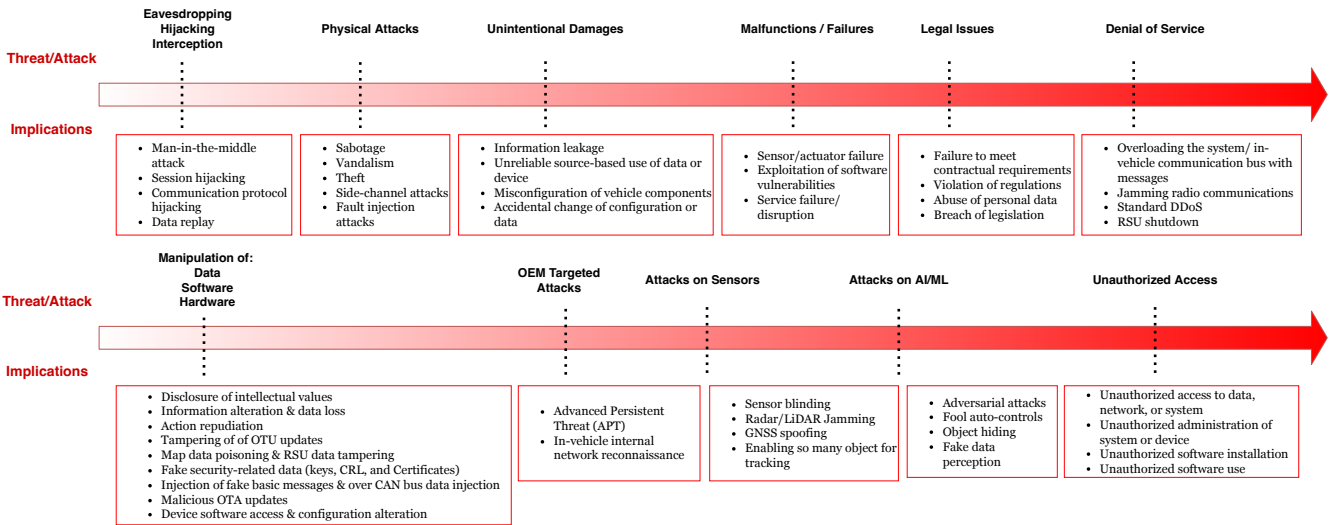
Threat/Attack

Implications

Eavesdropping
Hijacking
Interception

- Man-in-the-middle attack
- Session hijacking
- Communication protocol hijacking
- Data replay

Physical Attacks

- Sabotage
- Vandalism
- Theft
- Side-channel attacks
- Fault injection attacks

Unintentional Damages

- Information leakage
- Unreliable source-based use of data or device
- Misconfiguration of vehicle components
- Accidental change of configuration or data

Malfunctions / Failures

- Sensor/actuator failure
- Exploitation of software vulnerabilities
- Service failure/ disruption

Legal Issues

- Failure to meet contractual requirements
- Violation of regulations
- Abuse of personal data
- Breach of legislation

Denial of Service

- Overloading the system/ in-vehicle communication bus with messages
- Jamming radio communications
- Standard DDoS
- RSU shutdown

Threat/Attack

Implications

Manipulation of:
Data
Software
Hardware

- Disclosure of intellectual values
- Information alteration & data loss
- Action repudiation
- Tampering of of OTU updates
- Map data poisoning & RSU data tampering
- Fake security-related data (keys, CRL, and Certificates)
- Injection of fake basic messages & over CAN bus data injection
- Malicious OTA updates
- Device software access & configuration alteration

OEM Targeted Attacks

- Advanced Persistent Threat (APT)
- In-vehicle internal network reconnaissance

Attacks on Sensors

- Sensor blinding
- Radar/LiDAR Jamming
- GNSS spoofing
- Enabling so many object for tracking

Attacks on AI/ML

- Adversarial attacks
- Fool auto-controls
- Object hiding
- Fake data perception

Unauthorized Access

- Unauthorized access to data, network, or system
- Unauthorized administration of system or device
- Unauthorized software installation
- Unauthorized software use